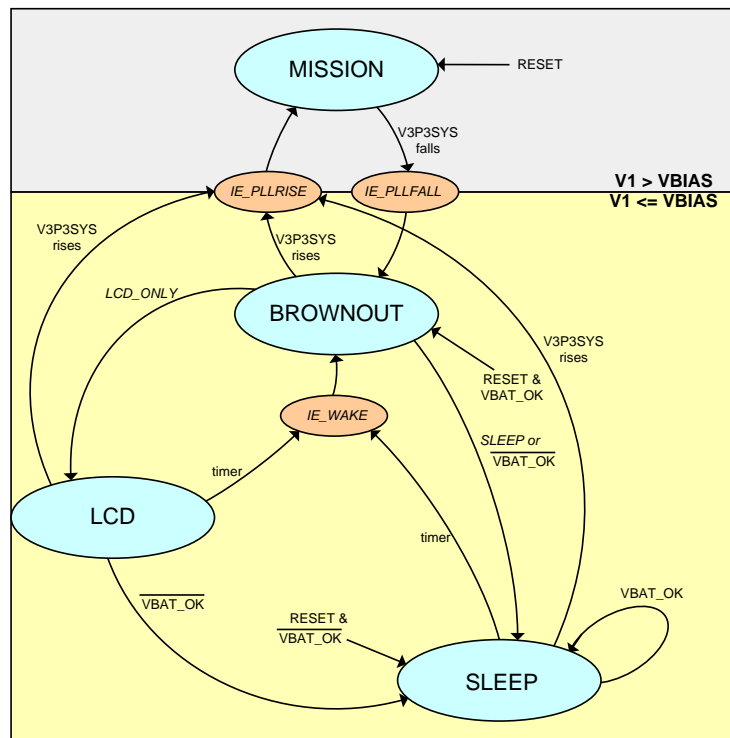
MISSION

RESET

V3P3SYS falls

IE_PLLRISE

IE_PLLFALL

V1 > VBIAS
V1 <= VBIAS

V3P3SYS rises

V3P3SYS rises

LCD_ONLY

BROWNOUT

V3P3SYS rises

RESET & VBAT_OK

IE_WAKE

SLEEP or $\overline{\text{VBAT\_OK}}$

timer

LCD

timer

$\overline{\text{VBAT\_OK}}$

RESET & $\overline{\text{VBAT\_OK}}$

VBAT_OK

SLEEP